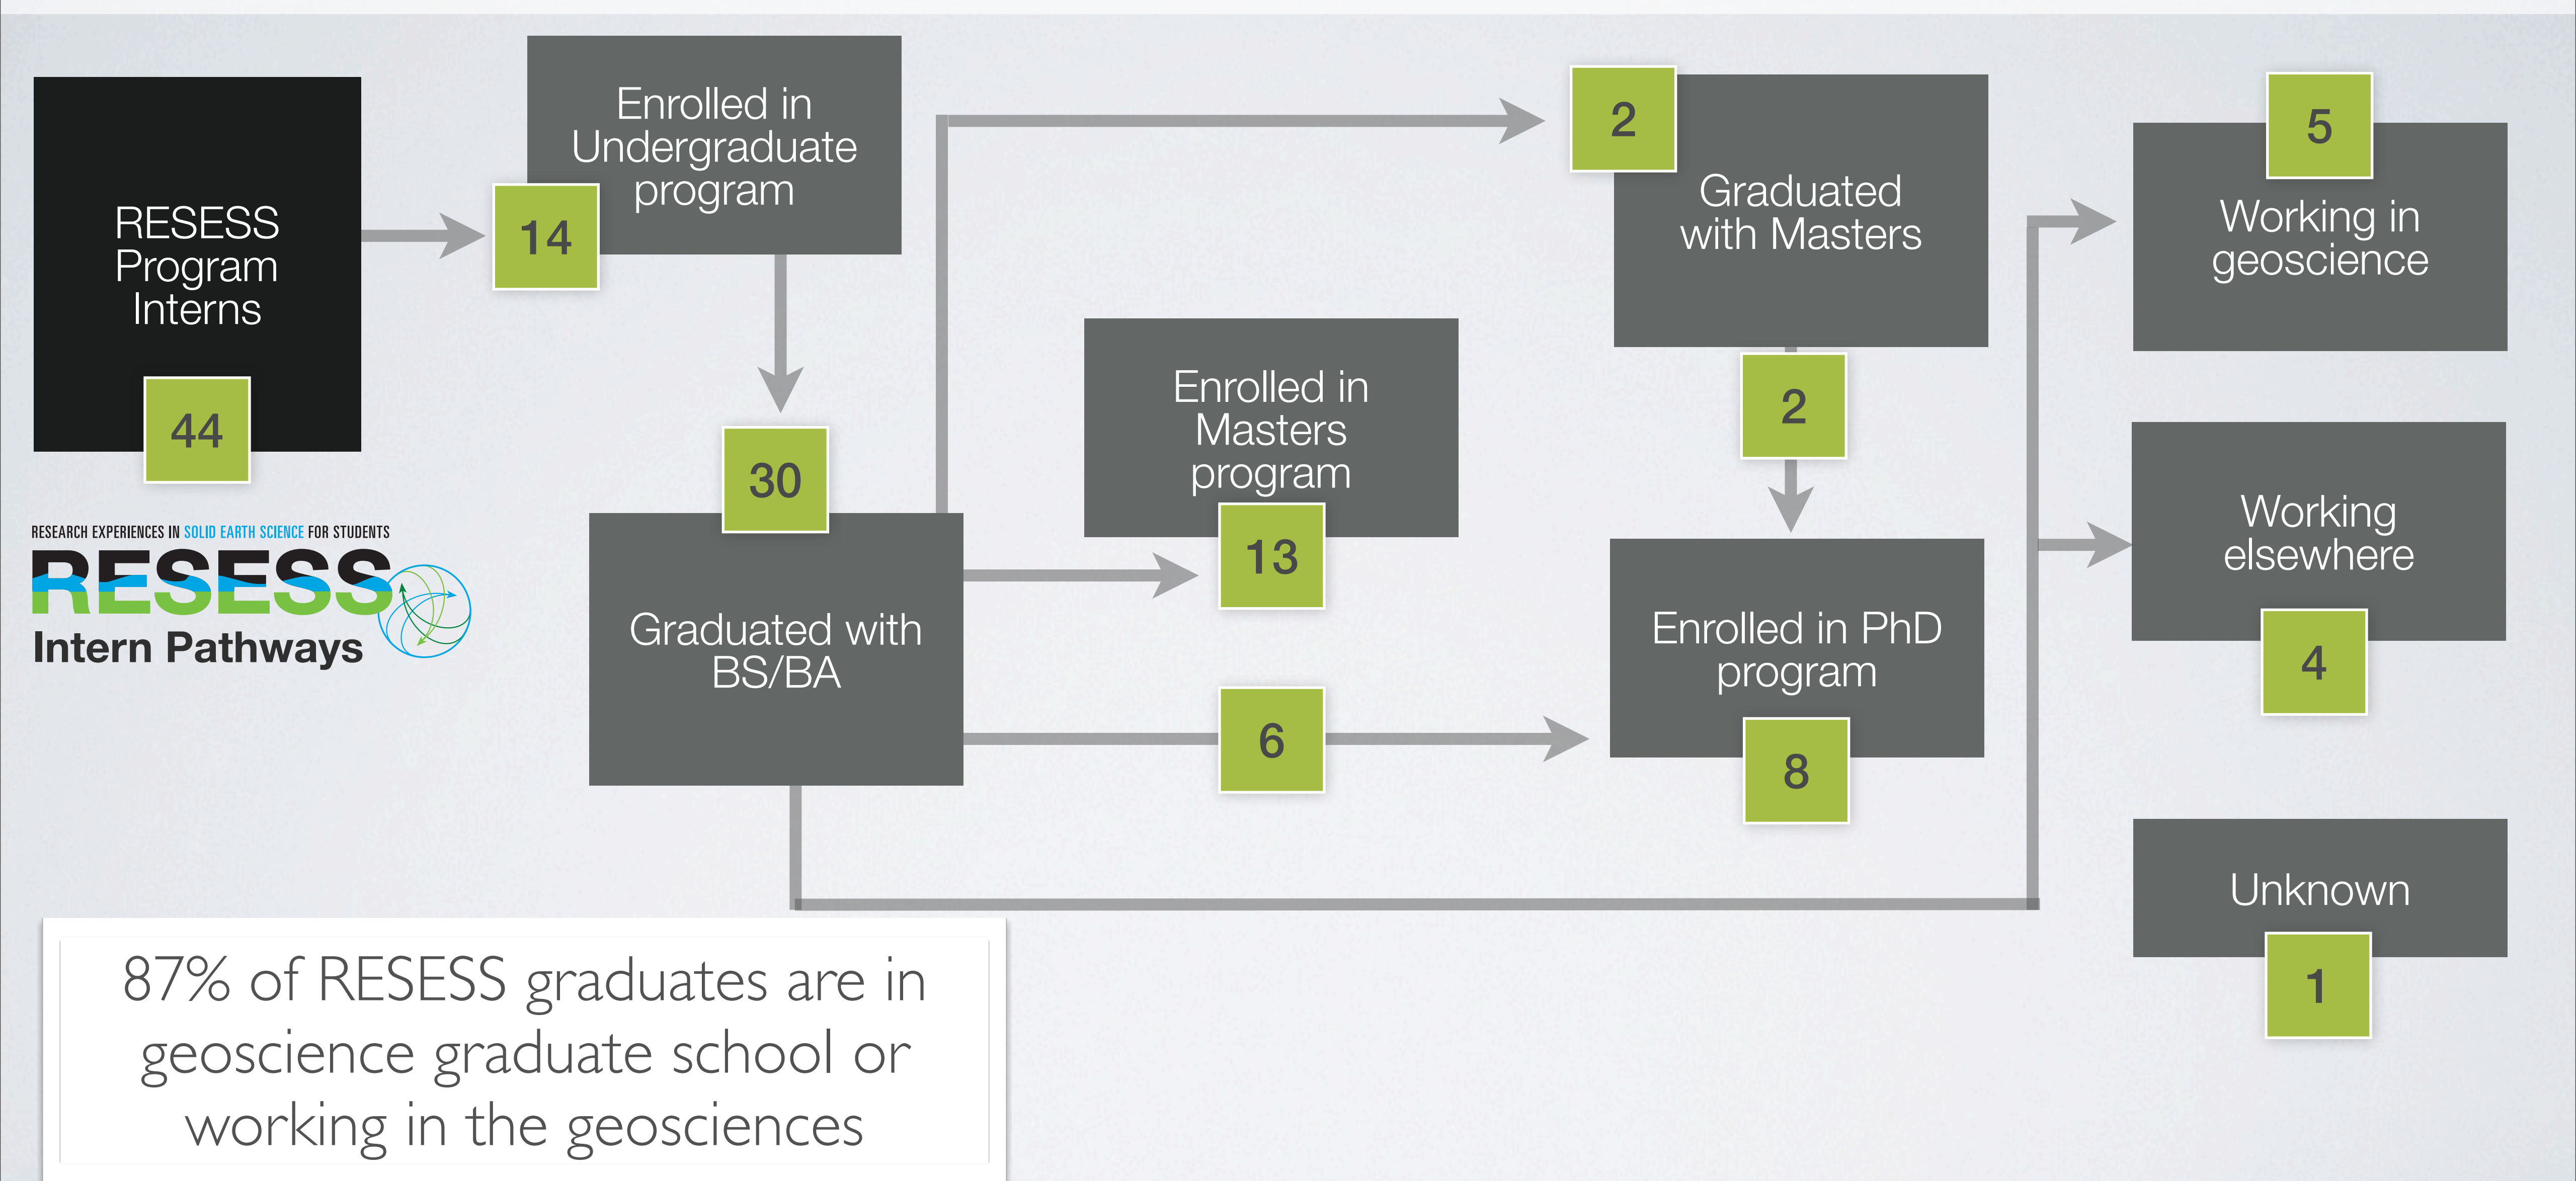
RESESS Program Interns

44

Enrolled in Undergraduate program

14

30

Graduated with BS/BA

Enrolled in Masters program

13

6

2

Graduated with Masters

2

Enrolled in PhD program

8

5

Working in geoscience

Working elsewhere

4

Unknown

1

RESEARCH EXPERIENCES IN SOLID EARTH SCIENCE FOR STUDENTS

RESESS

Intern Pathways

87% of RESESS graduates are in geoscience graduate school or working in the geosciences